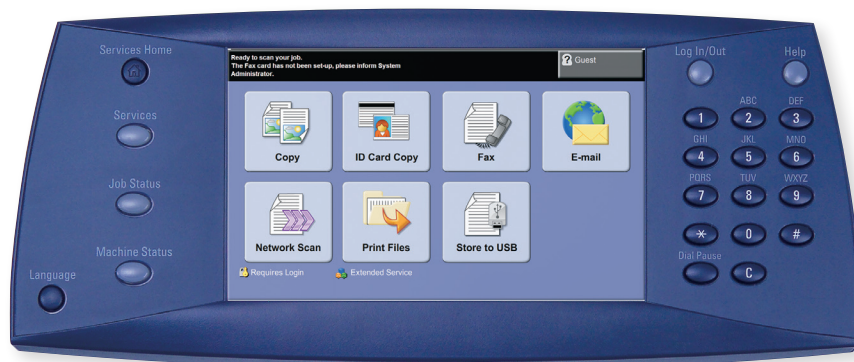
Services Home

Services

Job Status

Machine Status

Language

Ready to scan your job.
The Fax card has not been set-up, please inform System Administrator.

Guest

Copy

ID Card Copy

Fax

E-mail

Network Scan

Print Files

Store to USB

Requires Login

Extended Service

Log In/Out

Help

1

ABC
2

DEF
3

GHI
4

JKL
5

MNO
6

PQRS
7

TUV
8

WXYZ
9

*

0

#

Dial Pause

C